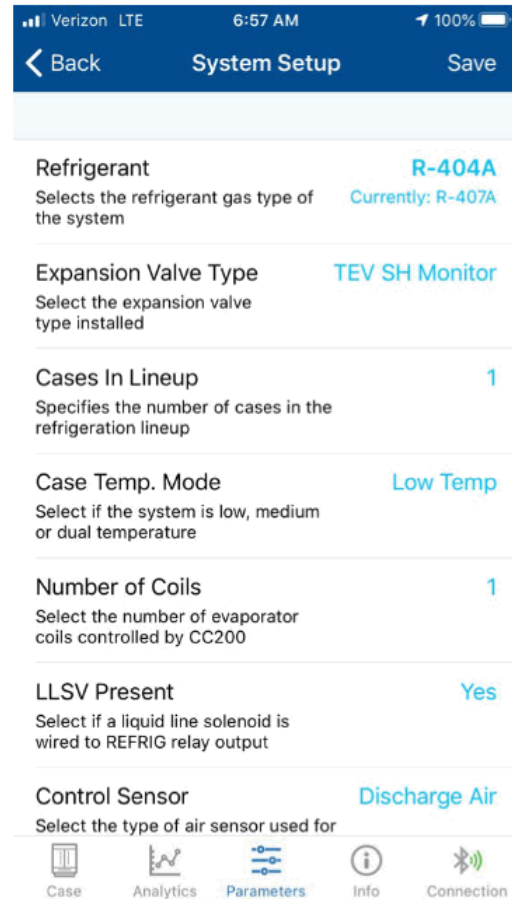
Verizon LTE 6:57 AM 100%

Back System Setup Save

Refrigerant R-404A
Selects the refrigerant gas type of the system Currently: R-407A

Expansion Valve Type TEV SH Monitor
Select the expansion valve type installed

Cases In Lineup 1
Specifies the number of cases in the refrigeration lineup

Case Temp. Mode Low Temp
Select if the system is low, medium or dual temperature

Number of Coils 1
Select the number of evaporator coils controlled by CC200

LLSV Present Yes
Select if a liquid line solenoid is wired to REFRIG relay output

Control Sensor Discharge Air
Select the type of air sensor used for

Case Analytics Parameters Info Connection